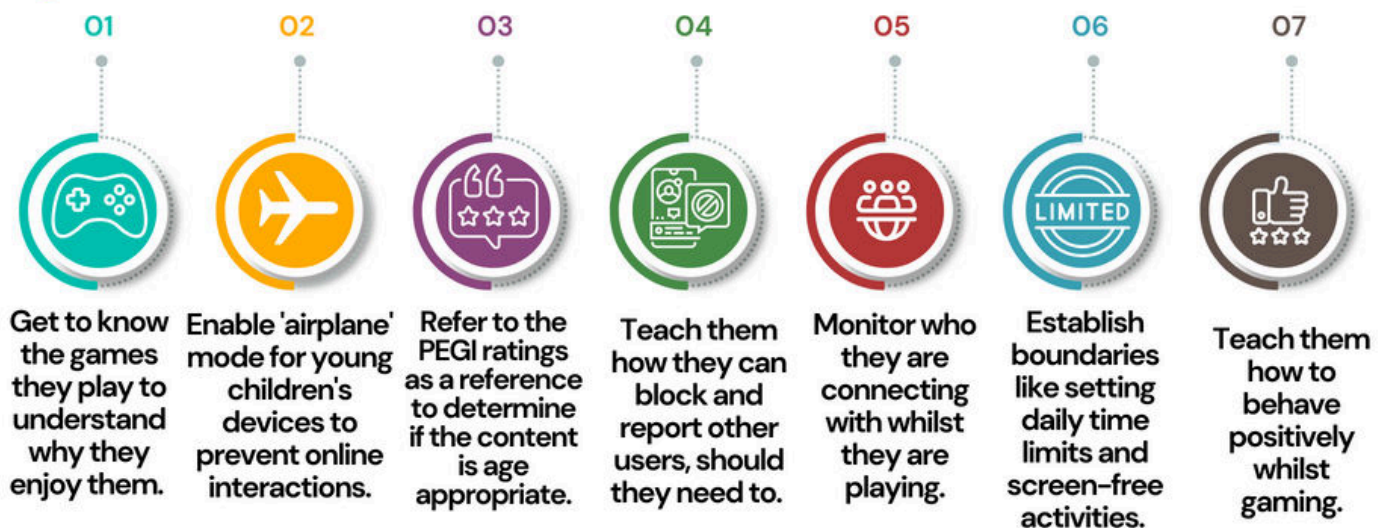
01

Get to know the games they play to understand why they enjoy them.

02

Enable 'airplane' mode for young children's devices to prevent online interactions.

03

Refer to the PEGI ratings as a reference to determine if the content is age appropriate.

04

Teach them how they can block and report other users, should they need to.

05

Monitor who they are connecting with whilst they are playing.

06

LIMITED

Establish boundaries like setting daily time limits and screen-free activities.

07

Teach them how to behave positively whilst gaming.